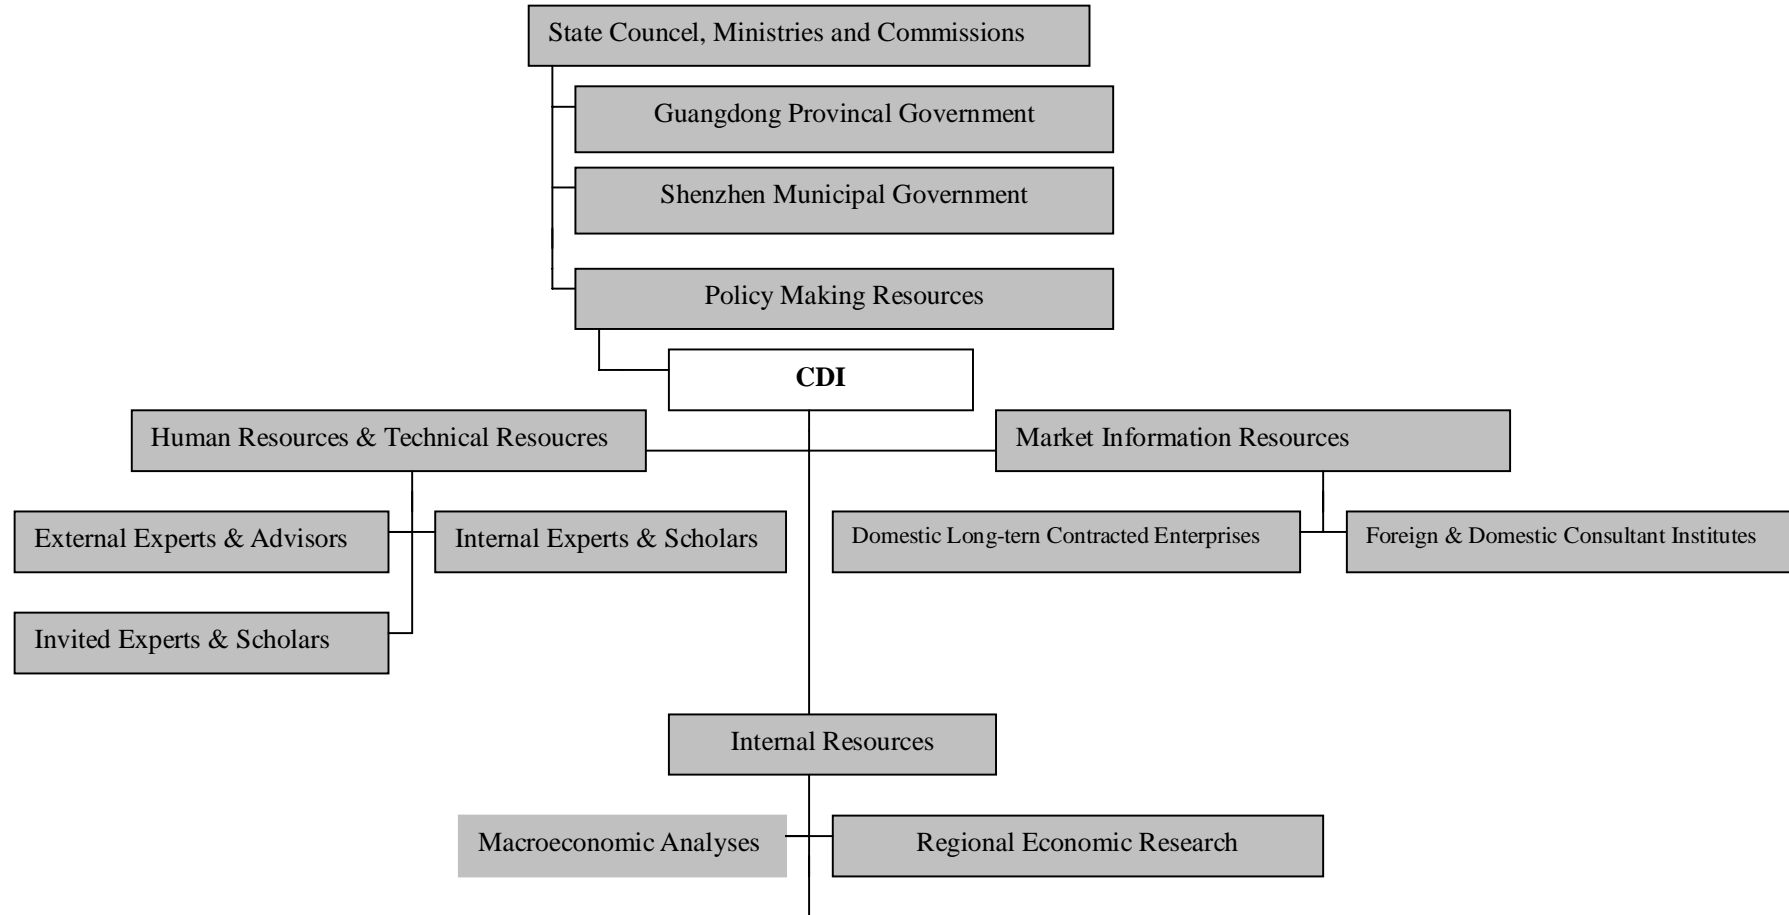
State Councel, Ministries and Commissions

Guangdong Provincal Government

Shenzhen Municipal Government

Policy Making Resources

CDI

Human Resources & Technical Resoucres

Market Information Resources

External Experts & Advisors

Internal Experts & Scholars

Domestic Long-tern Contracted Enterprises

Foreign & Domestic Consultant Institutes

Invited Experts & Scholars

Internal Resources

Macroeconomic Analyses

Regional Economic Research